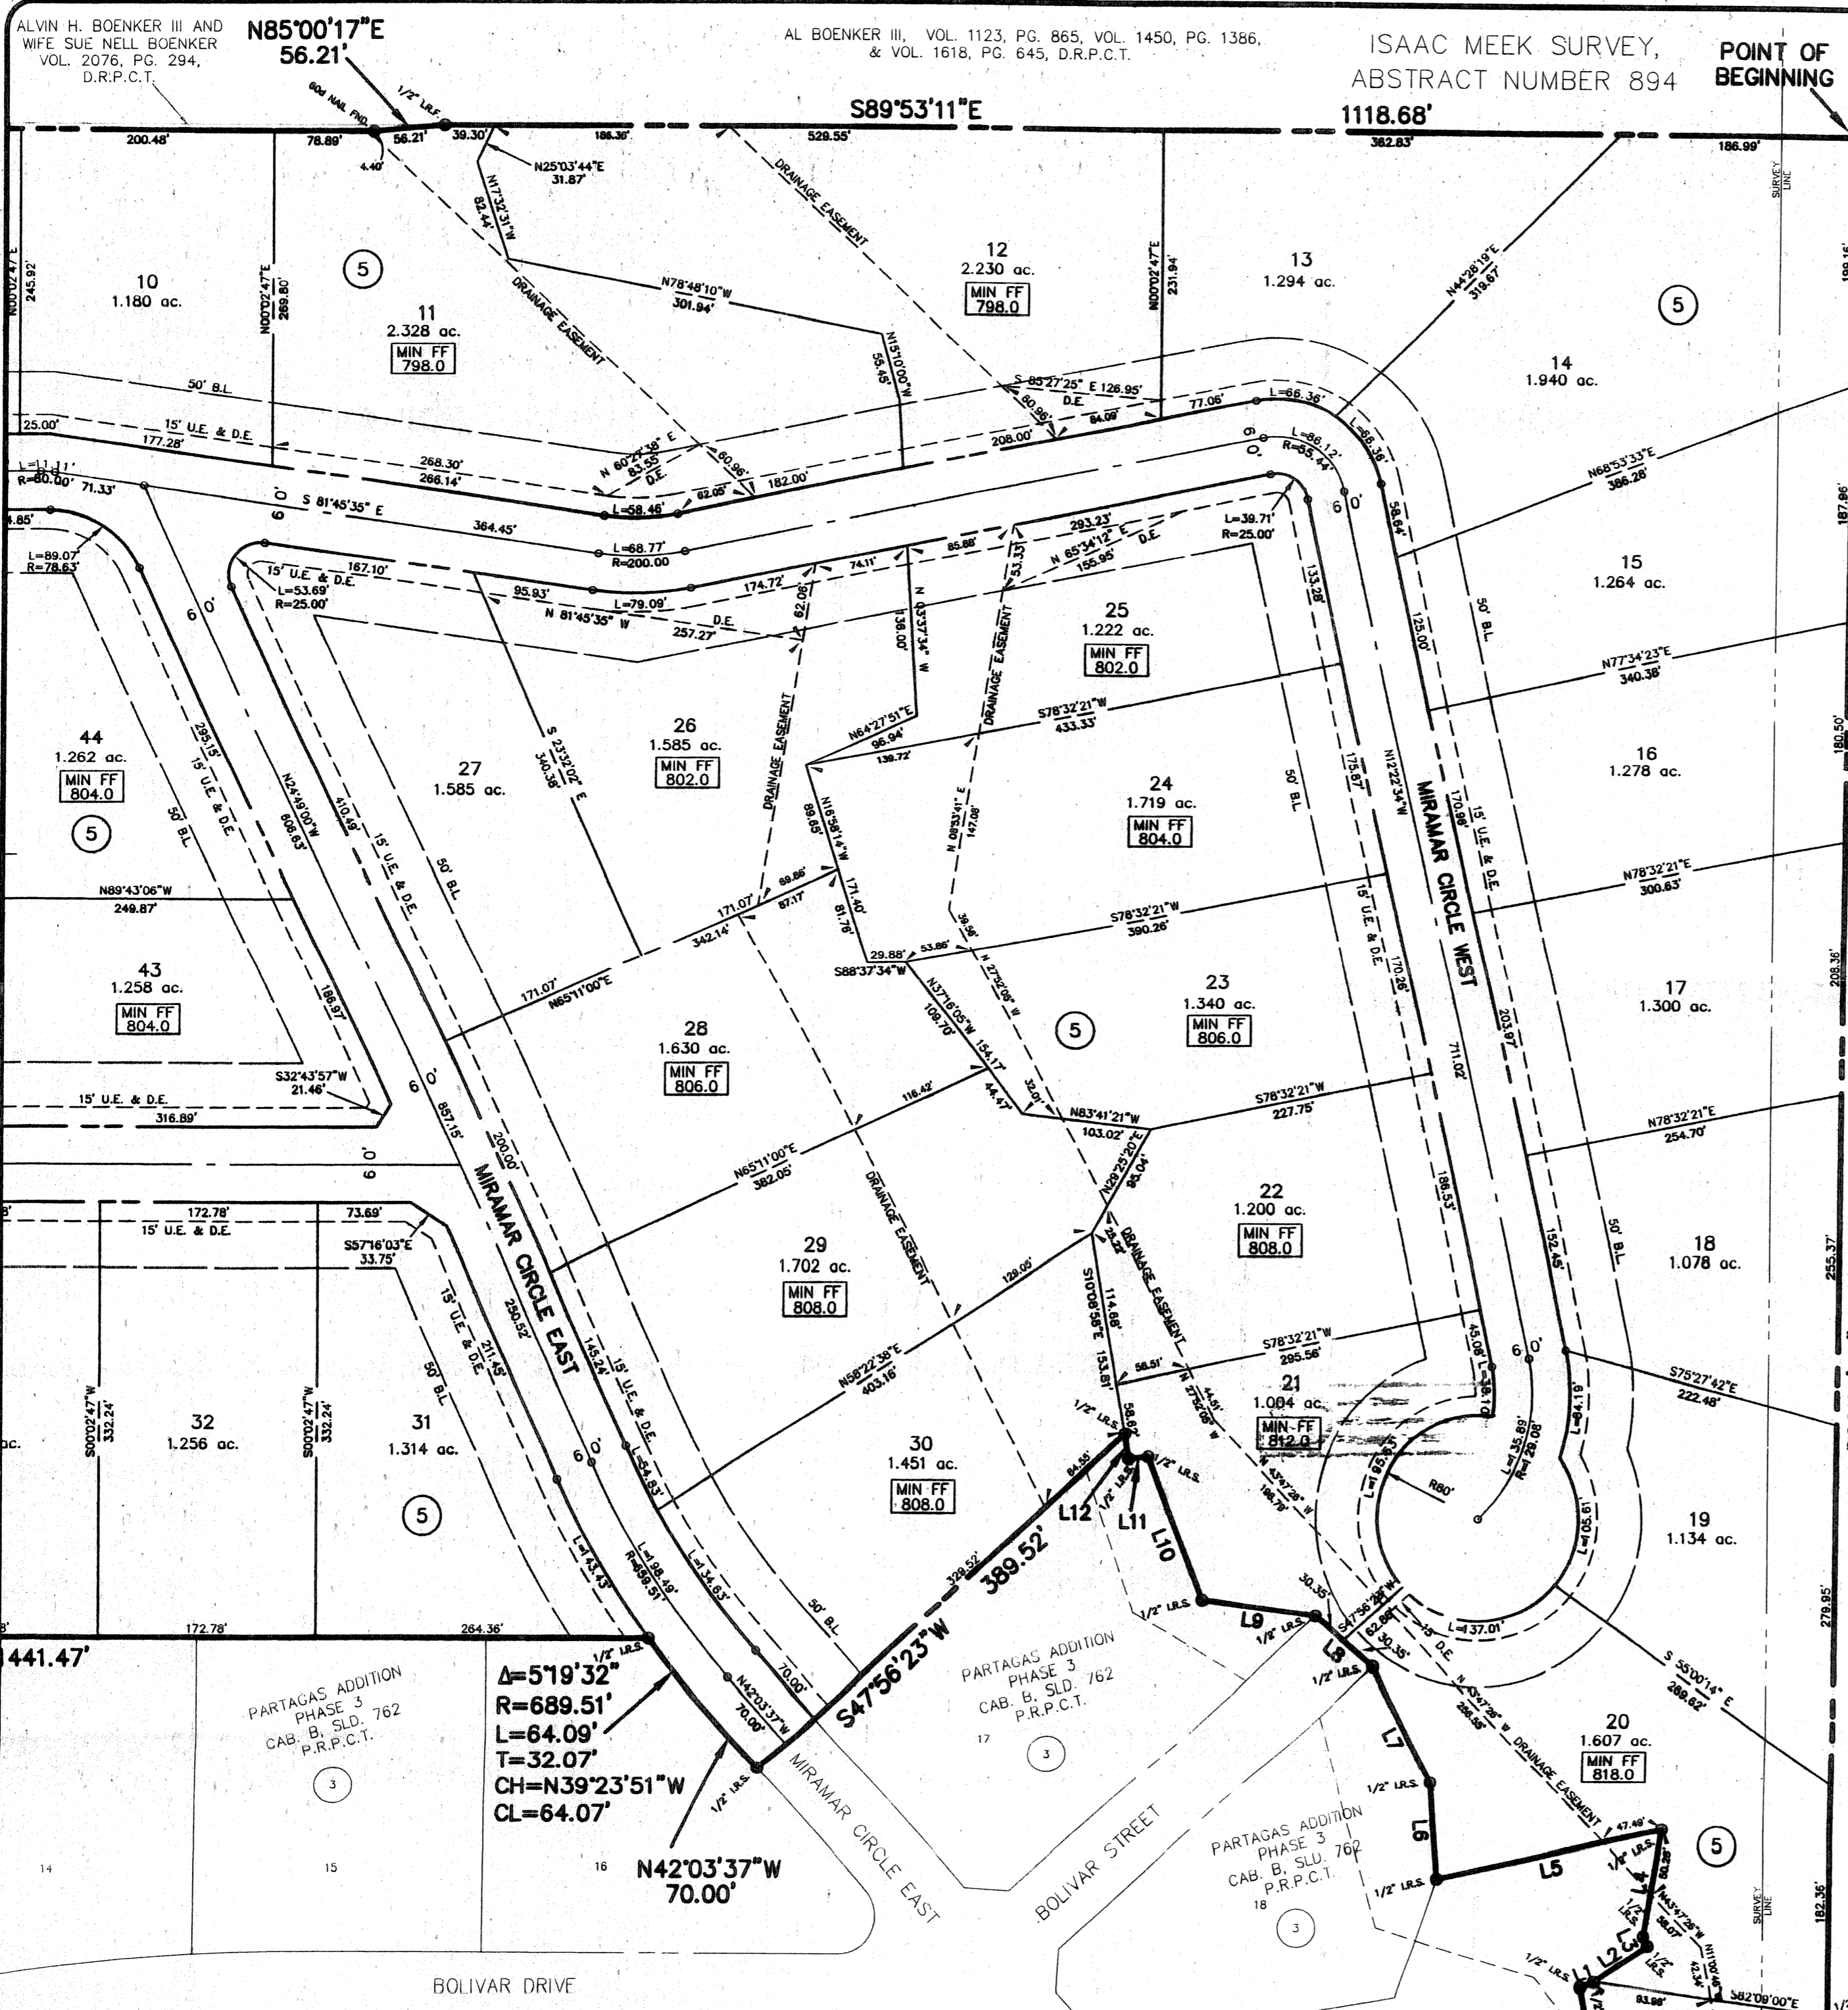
ALVIN H. BOENKER III AND WIFE SUE NELL BOENKER VOL. 2076, PG. 294, D.R.P.C.T.

N85°00'17"E
56.21'

AL BOENKER III, VOL. 1123, PG. 865, VOL. 1450, PG. 1386, & VOL. 1618, PG. 645, D.R.P.C.T.

ISAAC MEEK SURVEY, ABSTRACT NUMBER 894

POINT OF BEGINNING

S89°53'11"E
1118.68'

200.48' 78.89' 56.21' 39.30' 186.36' 529.55' 362.83' 186.99'

60d NAIL FND. 1/2" I.R.F. 4.40'

N25°03'44"E 31.87'
N17°32'31"W 82.44'

DRAINAGE EASEMENT

10
1.180 ac.

11
2.328 ac.
MIN FF 798.0

12
2.230 ac.
MIN FF 798.0

13
1.294 ac.

14
1.940 ac.

5

N00°02'47"E 245.92'
N00°02'47"E 269.80'
N00°02'47"E 231.94'

N78°48'10"W 301.94'
N15°10'00"W 55.45'
N44°28'19"E 318.67'

50' B.L.
25.00'
15' U.E. & D.E.
177.28'
268.30'
266.14'

S 85°27'25" E 126.95'
80.96'
D.E.
84.09'
77.06'
208.00'
L=66.36'
L=86.12'
R=55.64'
L=58.36'
N 60°27'38" E 83.59'
D.E.
60.96'
62.05'
182.00'
L=58.46'

L=11.11'
R=60.00'
71.33'
6 0'
S 81°45'35" E
364.45'
L=68.77'
R=200.00'

4.85'
L=89.07'
R=78.63'

15' U.E. & D.E.
L=53.69'
R=25.00'
167.10'
95.93'
L=79.09'
N 81°45'35" W
257.27'
D.E.
174.72'
62.06'
74.11'
85.88'
N 03°37'34" W 136.00'
293.23'
N 65°34'12" E
155.95'
D.E.
53.33'
L=39.71'
R=25.00'
60'
58.64'
133.28'
125.00'

N68°53'33"E 386.28'

15
1.264 ac.

25
1.222 ac.
MIN FF 802.0

26
1.585 ac.
MIN FF 802.0

27
1.585 ac.

44
1.262 ac.
MIN FF 804.0

S 23°32'02" E 340.38'
N64°27'51"E 96.94'
139.72'
S78°32'21"W 433.33'

N77°34'23"E 340.38'

16
1.278 ac.

24
1.719 ac.
MIN FF 804.0

295.15'
15' U.E. & D.E.
50' B.L.
410.49'
N24°49'00"W 608.63'
15' U.E. & D.E.
50' B.L.
N18°58'14"W 89.65'
N 08°53'41" E 147.08'
50' B.L.
175.87'
N12°22'34"W
170.96'
15' U.E. & D.E.
MIRAMAR CIRCLE WEST
50' B.L.

N89°43'06"W 249.87'

171.07'
69.86'
87.17'
342.14'
171.40'
81.76'
39.96'
S78°32'21"W 390.26'
15' U.E. & D.E.
170.26'

N78°32'21"E 300.63'

43
1.258 ac.
MIN FF 804.0

186.97'

171.07'
N65°11'00"E

29.88'
53.86'
S88°37'34"W
N37°16'05"W 106.70'
N 27°32'05" W
154.17'

23
1.340 ac.
MIN FF 806.0

17
1.300 ac.

28
1.630 ac.
MIN FF 806.0

S32°43'57"W 21.46'
15' U.E. & D.E.
316.89'
60'
857.15'
116.42'
44.47'
32.01'
N83°41'21"W 103.02'
S78°32'21"W 227.75'
711.02'
203.97'

N78°32'21"E 254.70'

200.00'
60'
N65°11'00"E 382.05'
N29°25'20"E 95.04'
DRAINAGE EASEMENT

172.78'
15' U.E. & D.E.
73.69'
S57°16'03"E 33.75'

MIRAMAR CIRCLE EAST

22
1.200 ac.
MIN FF 808.0

186.53'
152.45'
50' B.L.

18
1.078 ac.

29
1.702 ac.
MIN FF 808.0

15' U.E. & D.E.
211.45'
250.52'
145.24'
15' U.E. & D.E.
129.05'
29.22'
S10°08'58"E 114.88'
DRAINAGE EASEMENT
S78°32'21"W 295.56'
45.06'
L=38.17'
60'

S00°02'47"W 332.24'
S00°02'47"W 332.24'

32
1.256 ac.

31
1.314 ac.

50' B.L.
60'
N58°22'38"E 403.16'
153.81'
58.51'
N 27°32'05" W 44.51'
21
1.004 ac.
MIN FF 812.0

L=35.89'
R=129.08'
L=94.19'
S75°27'42"E 222.48'

ac.

30
1.451 ac.
MIN FF 808.0

L=54.63'
1/2" I.R.S.
56.62'
84.55'
1/2" I.R.S.
L12
L11
L10
1/2" I.R.S.
N 43°47'28" W 166.79'
L=125.45'
R60'
L=105.61'

19
1.134 ac.

L=143.43'
L=198.49'
R=659.51'
L=134.63'
50' B.L.
329.52'
389.52'
1/2" I.R.S.
L9
30.35'
1/2" I.R.S.
S47°56'28"W
62.66'
30.35'
15' D.E.
L=137.01'

S 55°00'14" E 269.62'

172.78'
264.36'
1/2" I.R.S.
441.47'

Δ=5°19'32"
R=689.51'
L=64.09'
T=32.07'
CH=N39°23'51"W
CL=64.07'

N42°03'37"W 70.00'
70.00'
S47°56'23"W

PARTAGAS ADDITION PHASE 3 CAB. B, SLD. 762 P.R.P.C.T.
3

PARTAGAS ADDITION PHASE 3 CAB. B, SLD. 762 P.R.P.C.T.
17
3

L8
1/2" I.R.S.
N 43°47'28" W 266.55'
DRAINAGE EASEMENT
L7
1/2" I.R.S.

20
1.607 ac.
MIN FF 818.0

L6
47.49'
1/4" I.R.S.
50.28'
L5
1/2" I.R.S.

5

1/2" I.R.S.
MIRAMAR CIRCLE EAST
BOLIVAR STREET

PARTAGAS ADDITION PHASE 3 CAB. B, SLD. 762 P.R.P.C.T.
18
3

N42°03'37"W
70.00'

14 15 16

L4
N43°47'28"W 38.07'
L3
1/2" I.R.S.
L2
L1
1/2" I.R.S.
N11°00'46"W 42.34'
93.96'
S82°09'00"E

SURVEY LINE
SURVEY LINE
199.16'
187.96'
180.50'
208.36'
255.37'
279.95'
182.36'

BOLIVAR DRIVE